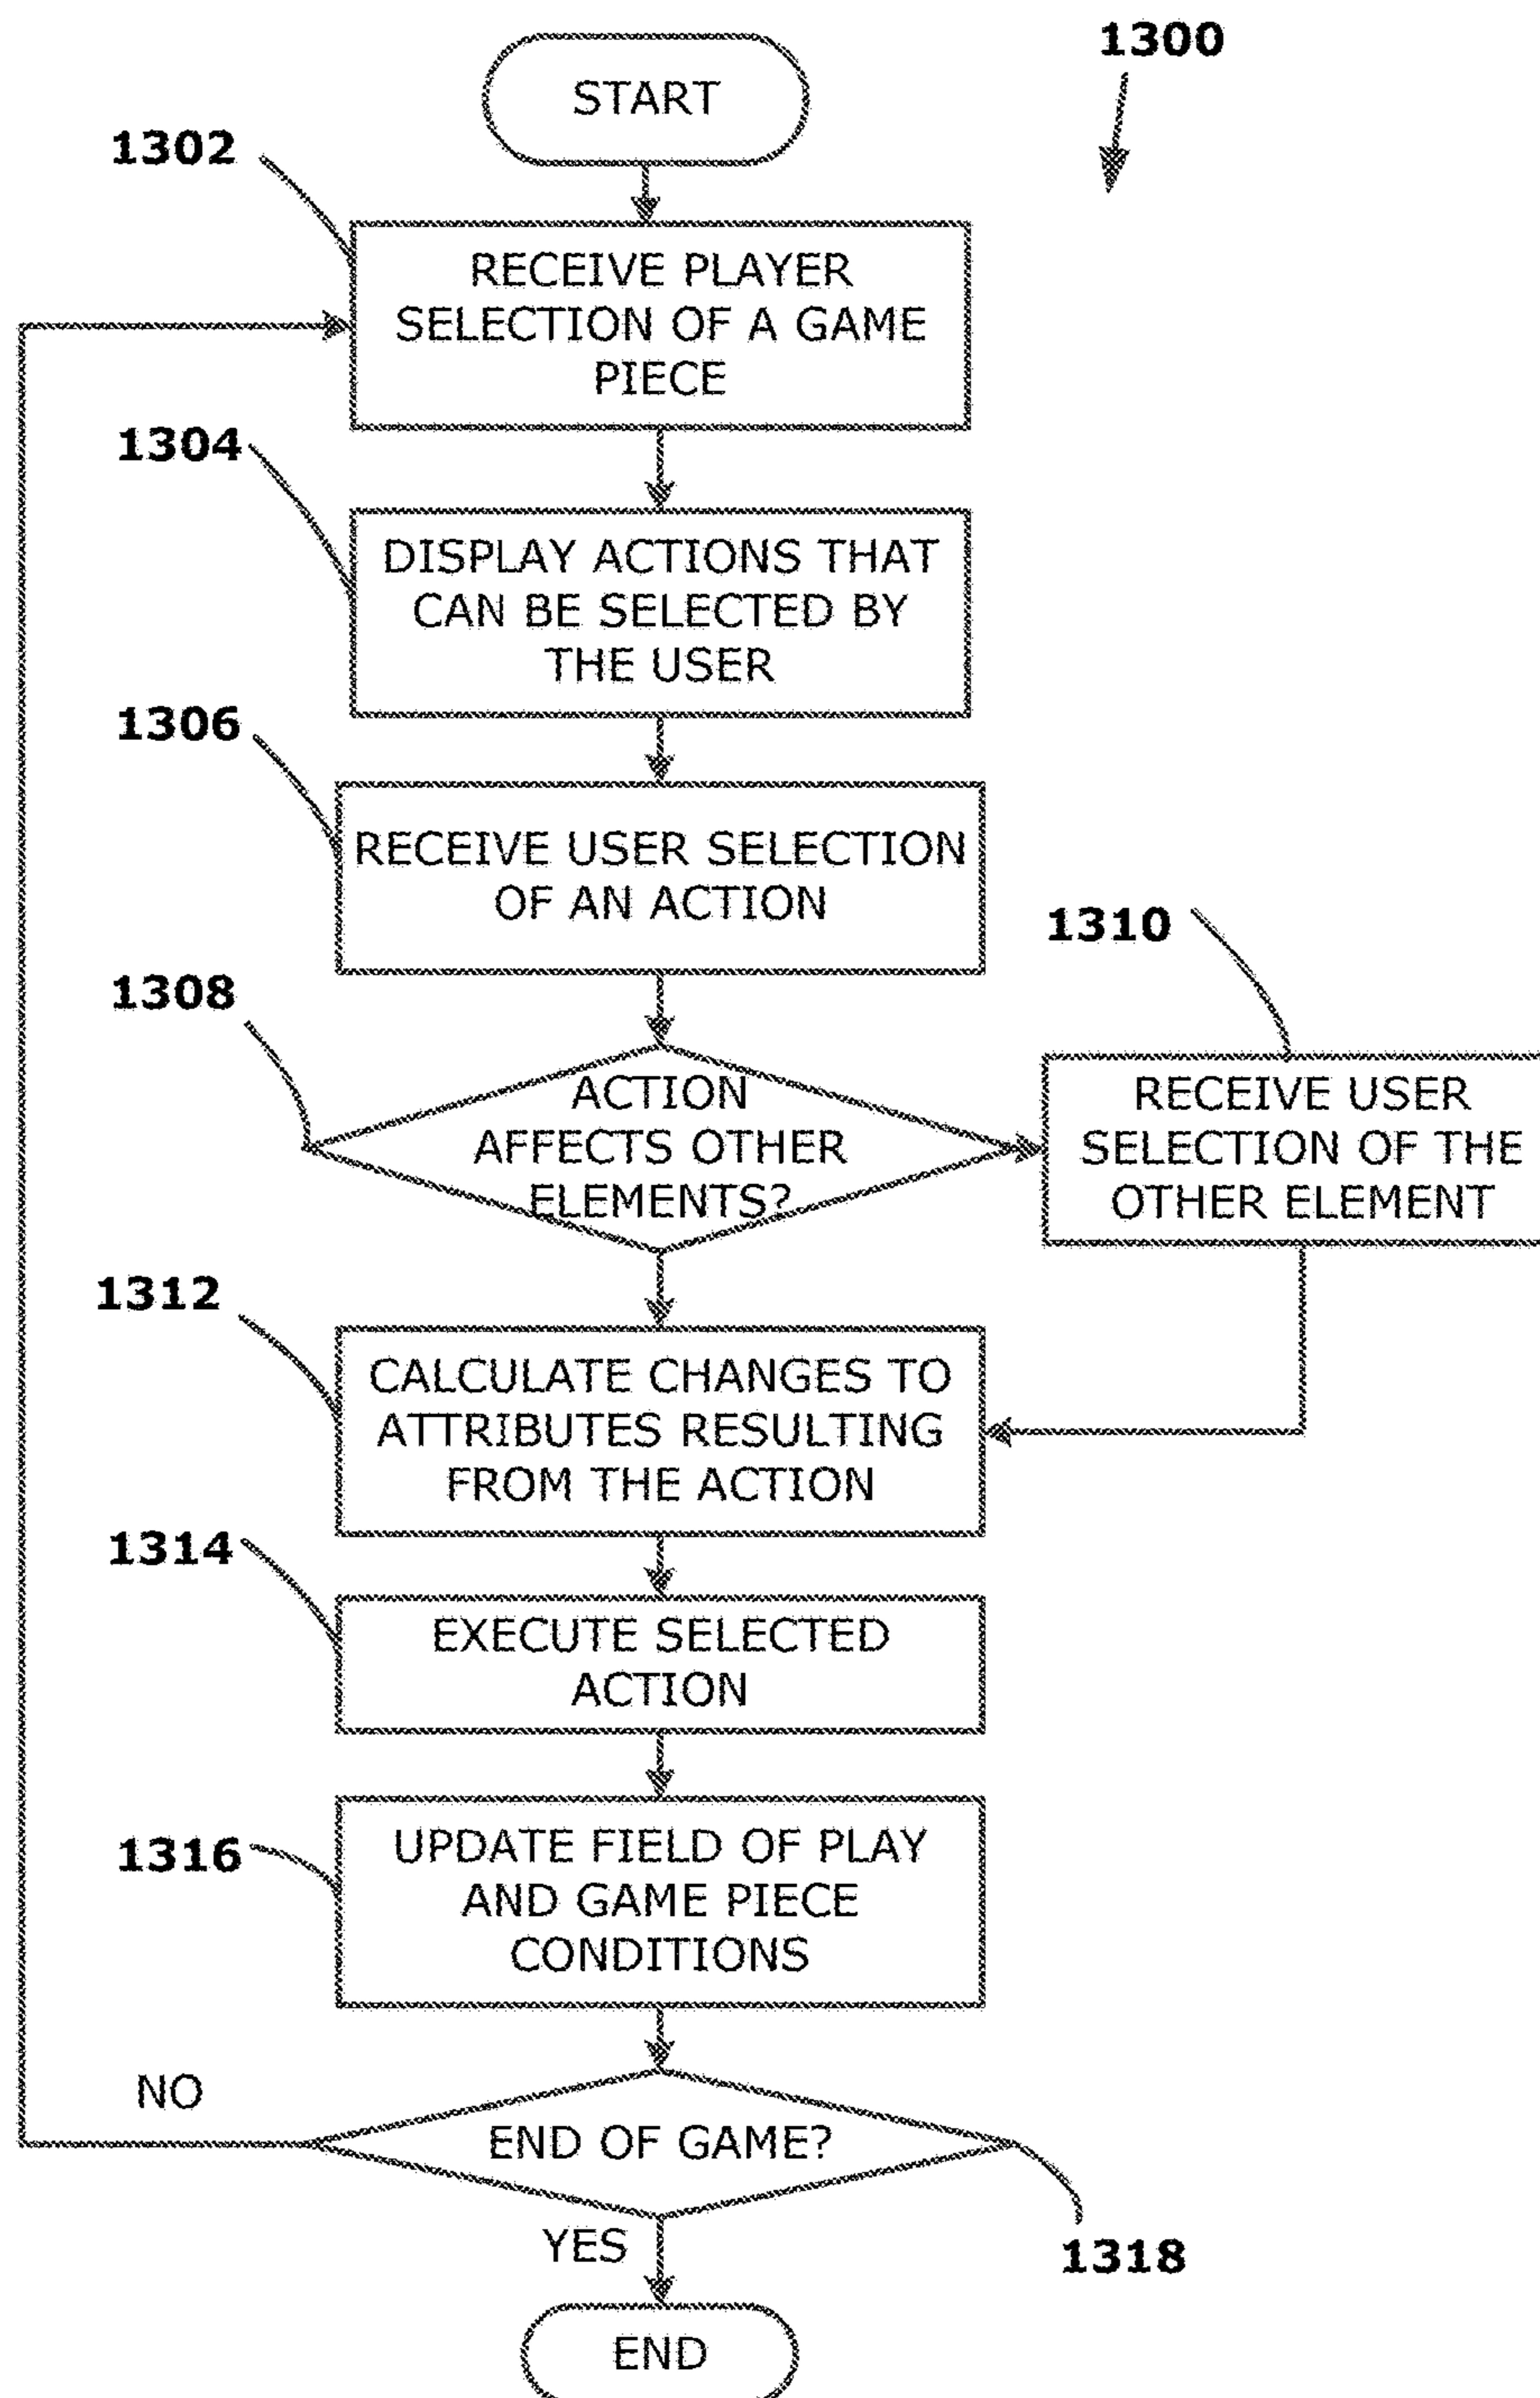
1300

START

1302

RECEIVE PLAYER SELECTION OF A GAME PIECE

1304

DISPLAY ACTIONS THAT CAN BE SELECTED BY THE USER

1306

RECEIVE USER SELECTION OF AN ACTION

1310

1308

ACTION AFFECTS OTHER ELEMENTS?

RECEIVE USER SELECTION OF THE OTHER ELEMENT

1312

CALCULATE CHANGES TO ATTRIBUTES RESULTING FROM THE ACTION

1314

EXECUTE SELECTED ACTION

1316

UPDATE FIELD OF PLAY AND GAME PIECE CONDITIONS

NO

END OF GAME?

YES

1318

END